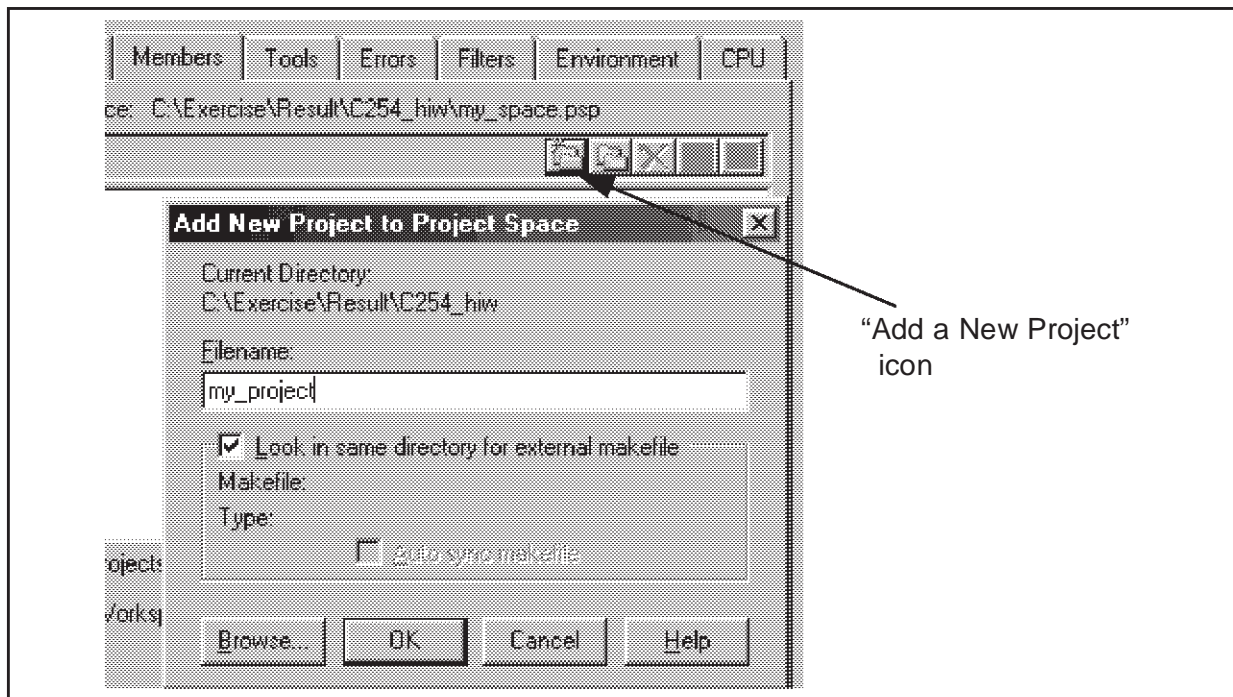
Members | Tools | Errors | Filters | Environment | CPU

ce: C:\Exercise\Result\C254_hiw\my_space.psp

Add New Project to Project Space

Current Directory:
C:\Exercise\Result\C254_hiw

Filename:

my_project

Look in same directory for external makefile

Makefile:

Type:

Auto sync makefile

ojects

Vorks

Browse... OK Cancel Help

"Add a New Project" icon